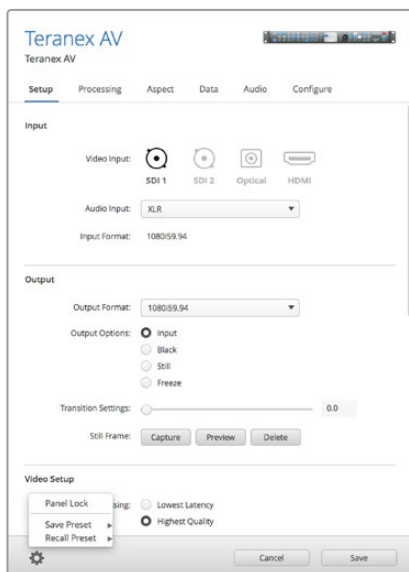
Teranex AV
Teranex AV

Setup Processing Aspect Data Audio Configure

Input

Video Input: SDI 1 SDI 2 Optical HDMI

Audio Input: XLR

Input Format: 1080i59.94

Output

Output Format: 1080i59.94

Output Options: Input
Black
Still
Freeze

Transition Settings: 0.0

Still Frame: Capture Preview Delete

Video Setup

Panel Lock
sing: Lowest Latency
Save Preset
Highest Quality
Recall Preset

Cancel Save